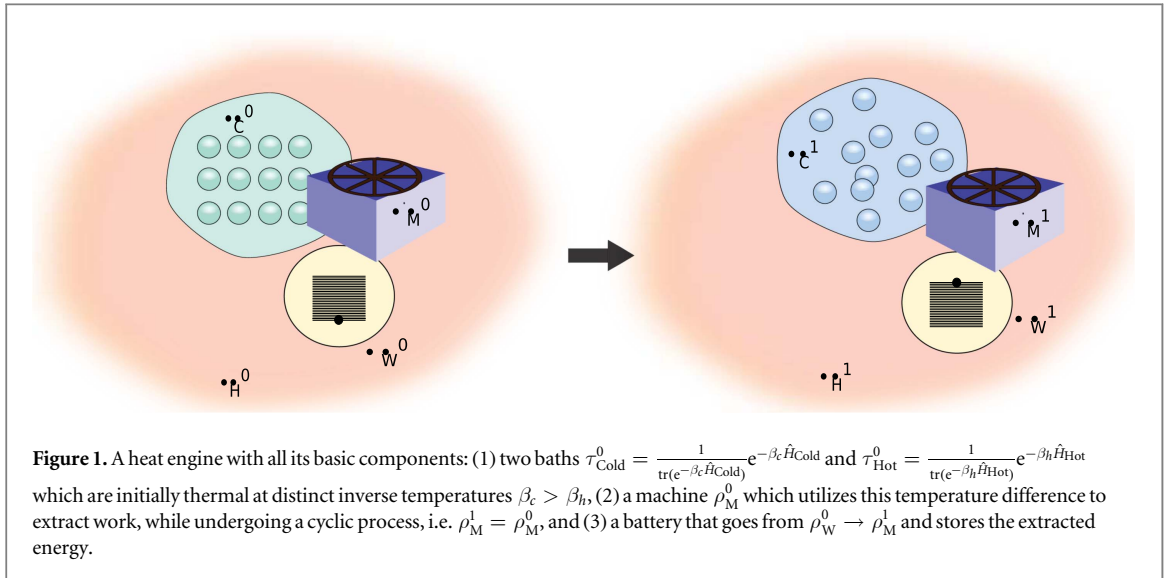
$C^0$

$M^0$

$W^0$

$H^0$

$C^1$

$M^1$

$W^1$

$H^1$

**Figure 1.** A heat engine with all its basic components: (1) two baths $\tau^0_{\text{Cold}} = \frac{1}{\text{tr}(\text{e}^{-\beta_c \hat{H}_{\text{Cold}}})}\text{e}^{-\beta_c \hat{H}_{\text{Cold}}}$ and $\tau^0_{\text{Hot}} = \frac{1}{\text{tr}(\text{e}^{-\beta_h \hat{H}_{\text{Hot}}})}\text{e}^{-\beta_h \hat{H}_{\text{Hot}}}$ which are initially thermal at distinct inverse temperatures $\beta_c > \beta_h$, (2) a machine $\rho^0_{\text{M}}$ which utilizes this temperature difference to extract work, while undergoing a cyclic process, i.e. $\rho^1_{\text{M}} = \rho^0_{\text{M}}$, and (3) a battery that goes from $\rho^0_{\text{W}} \rightarrow \rho^1_{\text{M}}$ and stores the extracted energy.